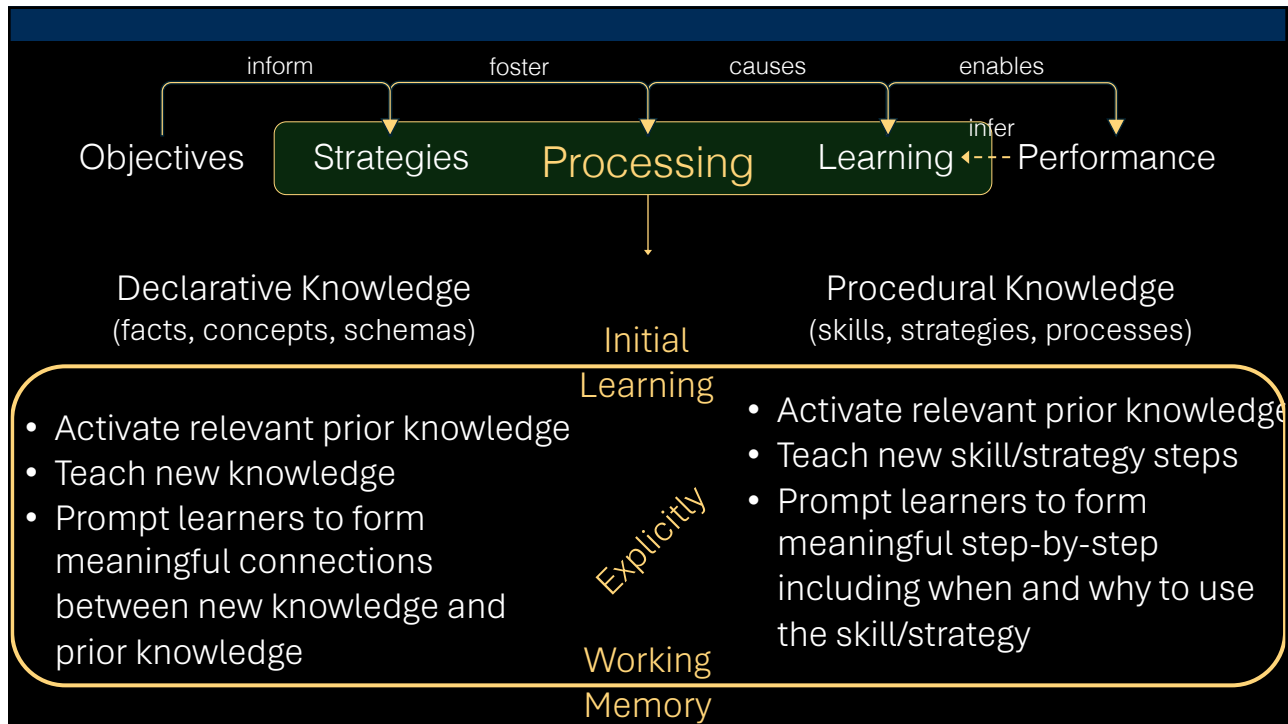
inform foster causes enables

infer

Objectives Strategies Processing Learning Performance

Declarative Knowledge
(facts, concepts, schemas)

Initial Learning

Procedural Knowledge
(skills, strategies, processes)

- Activate relevant prior knowledge
- Teach new knowledge
- Prompt learners to form meaningful connections between new knowledge and prior knowledge

Explicitly

- Activate relevant prior knowledge
- Teach new skill/strategy steps
- Prompt learners to form meaningful step-by-step including when and why to use the skill/strategy

Working Memory